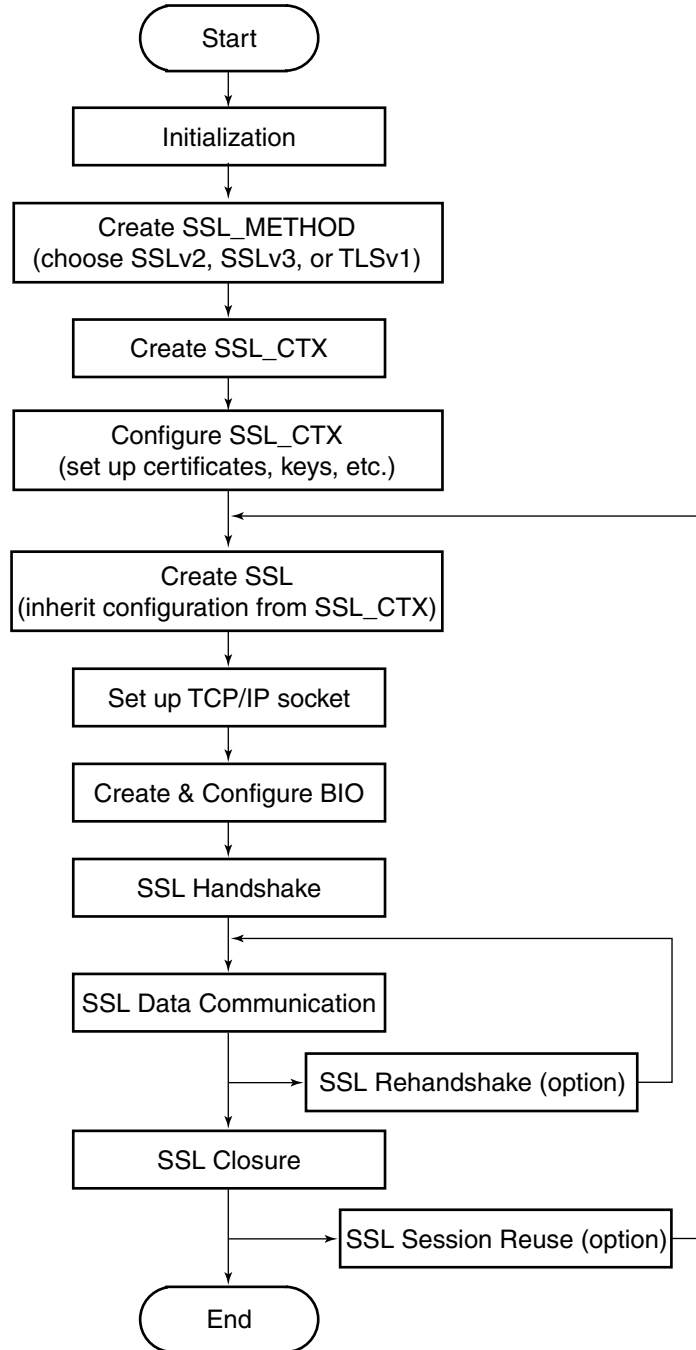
Start

Initialization

Create SSL_METHOD
(choose SSLv2, SSLv3, or TLSv1)

Create SSL_CTX

Configure SSL_CTX
(set up certificates, keys, etc.)

Create SSL
(inherit configuration from SSL_CTX)

Set up TCP/IP socket

Create & Configure BIO

SSL Handshake

SSL Data Communication

SSL Rehandshake (option)

SSL Closure

SSL Session Reuse (option)

End